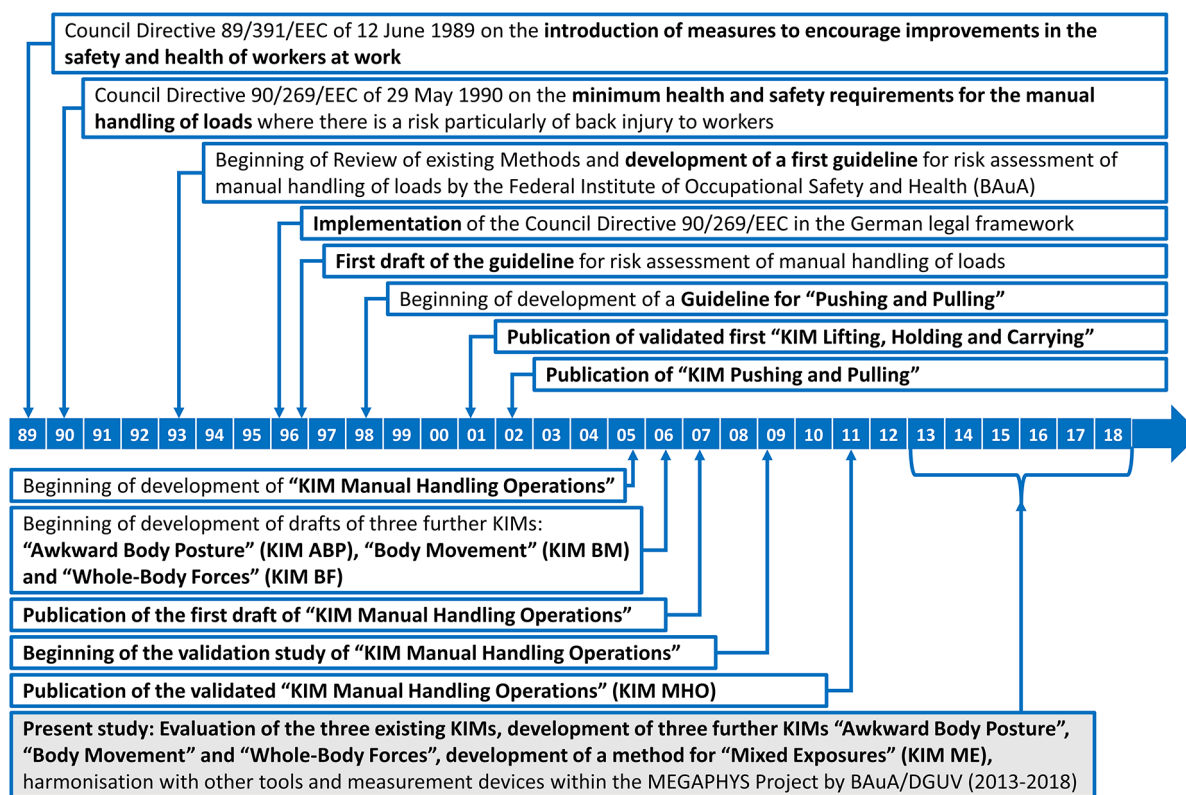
Council Directive 89/391/EEC of 12 June 1989 on the **introduction of measures to encourage improvements in the safety and health of workers at work**

Council Directive 90/269/EEC of 29 May 1990 on the **minimum health and safety requirements for the manual handling of loads** where there is a risk particularly of back injury to workers

Beginning of Review of existing Methods and **development of a first guideline** for risk assessment of manual handling of loads by the Federal Institute of Occupational Safety and Health (BAuA)

**Implementation** of the Council Directive 90/269/EEC in the German legal framework

**First draft of the guideline** for risk assessment of manual handling of loads

Beginning of development of a **Guideline for "Pushing and Pulling"**

**Publication of validated first "KIM Lifting, Holding and Carrying"**

**Publication of "KIM Pushing and Pulling"**

| 89 | 90 | 91 | 92 | 93 | 94 | 95 | 96 | 97 | 98 | 99 | 00 | 01 | 02 | 03 | 04 | 05 | 06 | 07 | 08 | 09 | 10 | 11 | 12 | 13 | 14 | 15 | 16 | 17 | 18 |
|---|---|---|---|---|---|---|---|---|---|---|---|---|---|---|---|---|---|---|---|---|---|---|---|---|---|---|---|---|---|

Beginning of development of **"KIM Manual Handling Operations"**

Beginning of development of drafts of three further KIMs: **"Awkward Body Posture" (KIM ABP), "Body Movement" (KIM BM) and "Whole-Body Forces" (KIM BF)**

**Publication of the first draft of "KIM Manual Handling Operations"**

**Beginning of the validation study of "KIM Manual Handling Operations"**

**Publication of the validated "KIM Manual Handling Operations" (KIM MHO)**

**Present study: Evaluation of the three existing KIMs, development of three further KIMs "Awkward Body Posture", "Body Movement" and "Whole-Body Forces", development of a method for "Mixed Exposures" (KIM ME),** harmonisation with other tools and measurement devices within the MEGAPHYS Project by BAuA/DGUV (2013-2018)